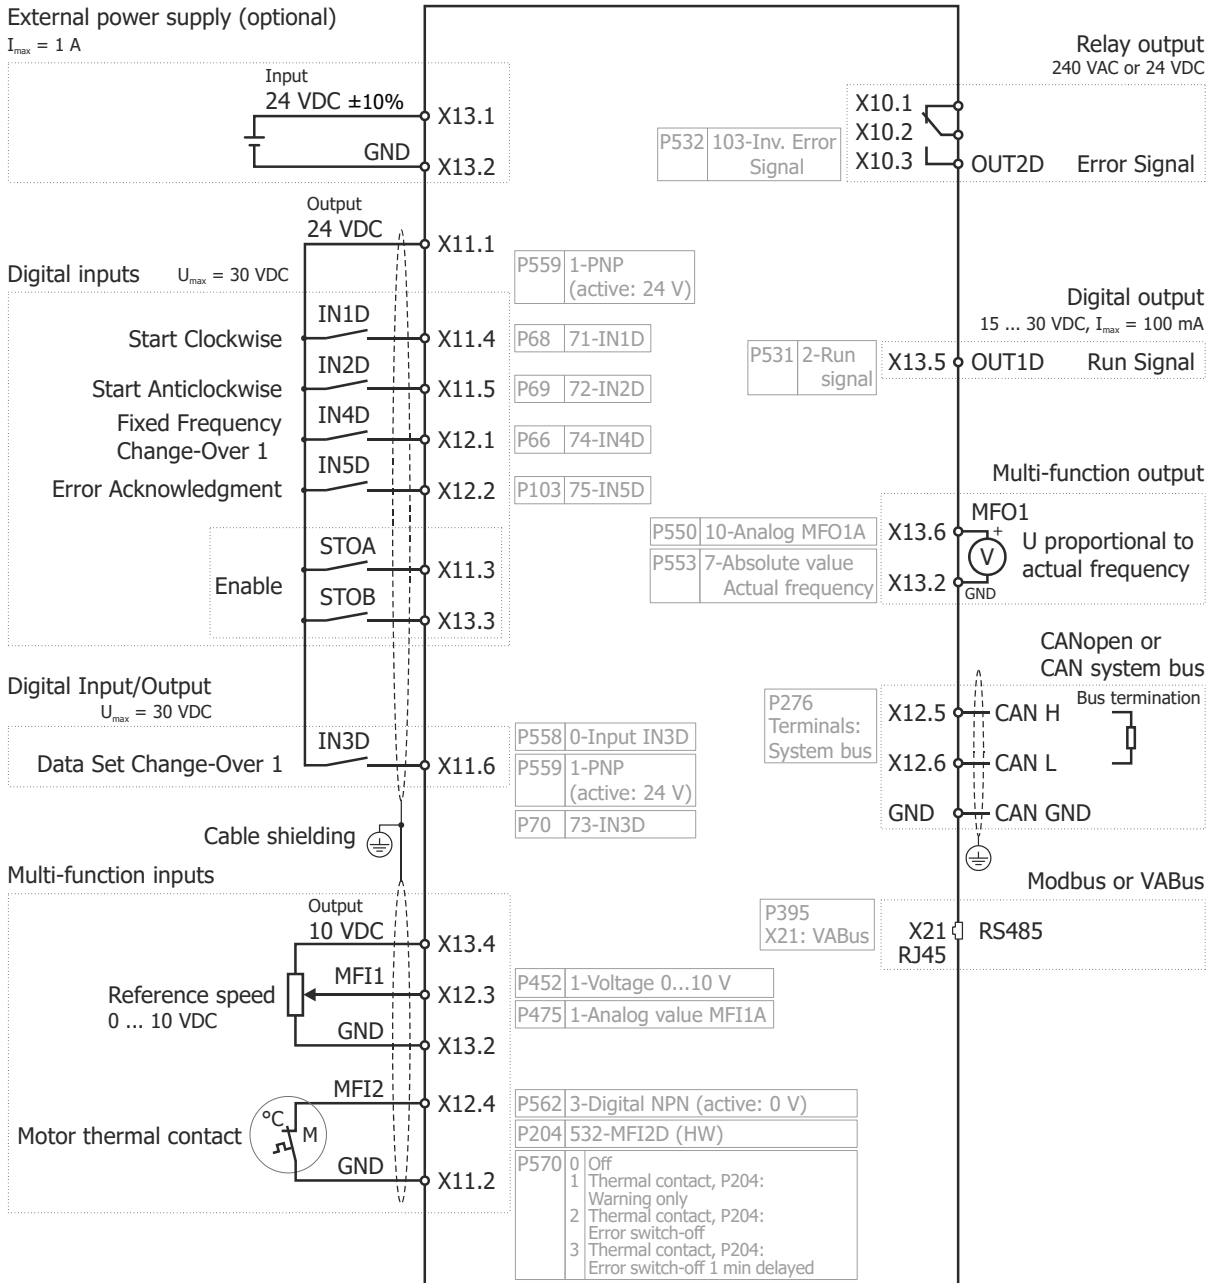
External power supply (optional)
$I_{max}$ = 1 A

Input
24 VDC ±10%
X13.1
GND
X13.2

Relay output
240 VAC or 24 VDC
X10.1
X10.2
X10.3
OUT2D Error Signal

| P532 | 103-Inv. Error Signal |
|---|---|

Output
24 VDC
X11.1

Digital inputs $U_{max}$ = 30 VDC

| P559 | 1-PNP (active: 24 V) |
|---|---|

Digital output
15 ... 30 VDC, $I_{max}$ = 100 mA

IN1D
Start Clockwise
X11.4
| P68 | 71-IN1D |
|---|---|

| P531 | 2-Run signal |
|---|---|

X13.5 OUT1D Run Signal

IN2D
Start Anticlockwise
X11.5
| P69 | 72-IN2D |
|---|---|

IN4D
Fixed Frequency Change-Over 1
X12.1
| P66 | 74-IN4D |
|---|---|

Multi-function output

IN5D
Error Acknowledgment
X12.2
| P103 | 75-IN5D |
|---|---|

MFO1
| P550 | 10-Analog MFO1A |
|---|---|
| P553 | 7-Absolute value Actual frequency |

X13.6
+
V
U proportional to actual frequency
X13.2
GND

STOA
Enable
X11.3
STOB
X13.3

CANopen or CAN system bus

Digital Input/Output
$U_{max}$ = 30 VDC

P276
Terminals:
System bus

Bus termination
X12.5 CAN H
X12.6 CAN L
GND CAN GND

IN3D
Data Set Change-Over 1
X11.6

| P558 | 0-Input IN3D |
|---|---|
| P559 | 1-PNP (active: 24 V) |
| P70 | 73-IN3D |

Cable shielding

Multi-function inputs

Modbus or VABus

Output
10 VDC
X13.4

P395
X21: VABus

X21
RJ45
RS485

MFI1
Reference speed
0 ... 10 VDC
X12.3
GND
X13.2

| P452 | 1-Voltage 0...10 V |
|---|---|
| P475 | 1-Analog value MFI1A |

MFI2
X12.4
Motor thermal contact
°C
M
GND
X11.2

| P562 | 3-Digital NPN (active: 0 V) |
|---|---|
| P204 | 532-MFI2D (HW) |
| P570 | 0 Off<br>1 Thermal contact, P204: Warning only<br>2 Thermal contact, P204: Error switch-off<br>3 Thermal contact, P204: Error switch-off 1 min delayed |